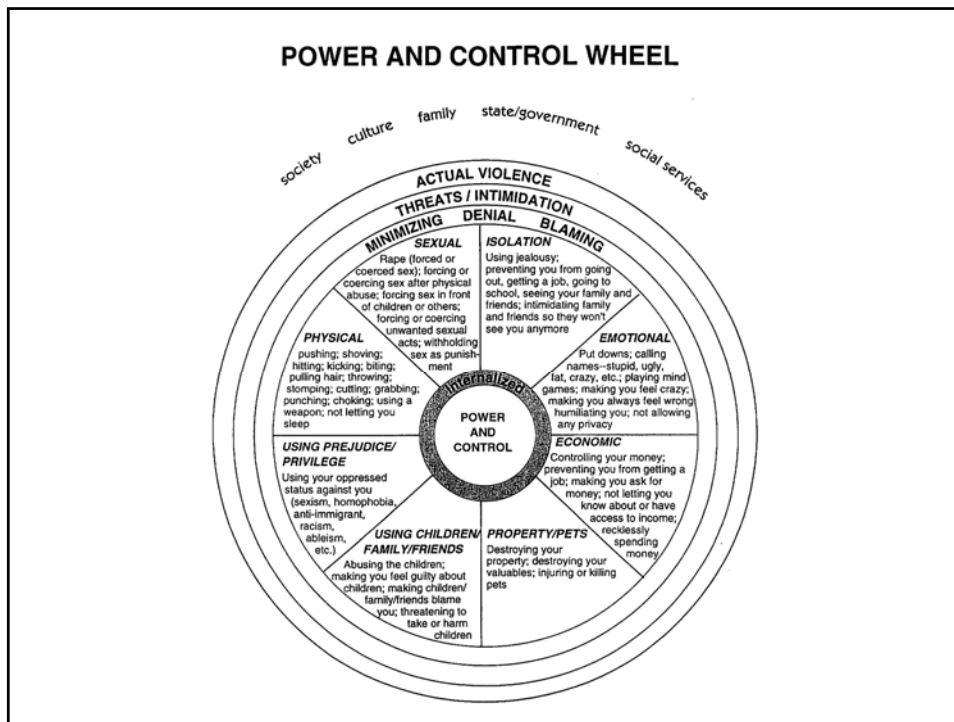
POWER AND CONTROL WHEEL

society culture family state/government social services

ACTUAL VIOLENCE

THREATS / INTIMIDATION

MINIMIZING DENIAL BLAMING

SEXUAL
Rape (forced or coerced sex); forcing or coercing sex after physical abuse; forcing sex in front of children or others; forcing or coercing unwanted sexual acts; withholding sex as punishment

ISOLATION
Using jealousy; preventing you from going out, getting a job, going to school, seeing your family and friends; intimidating family and friends so they won't see you anymore

PHYSICAL
pushing; shoving; hitting; kicking; biting; pulling hair; throwing; stomping; cutting; grabbing; punching; choking; using a weapon; not letting you sleep

EMOTIONAL
Put downs; calling names--stupid, ugly, fat, crazy, etc.; playing mind games; making you feel crazy; making you always feel wrong humiliating you; not allowing any privacy

internalized

POWER AND CONTROL

USING PREJUDICE/ PRIVILEGE
Using your oppressed status against you (sexism, homophobia, anti-immigrant, racism, ableism, etc.)

ECONOMIC
Controlling your money; preventing you from getting a job; making you ask for money; not letting you know about or have access to income; recklessly spending money

USING CHILDREN/ FAMILY/FRIENDS
Abusing the children; making you feel guilty about children; making children/ family/friends blame you; threatening to take or harm children

PROPERTY/PETS
Destroying your property; destroying your valuables; injuring or killing pets